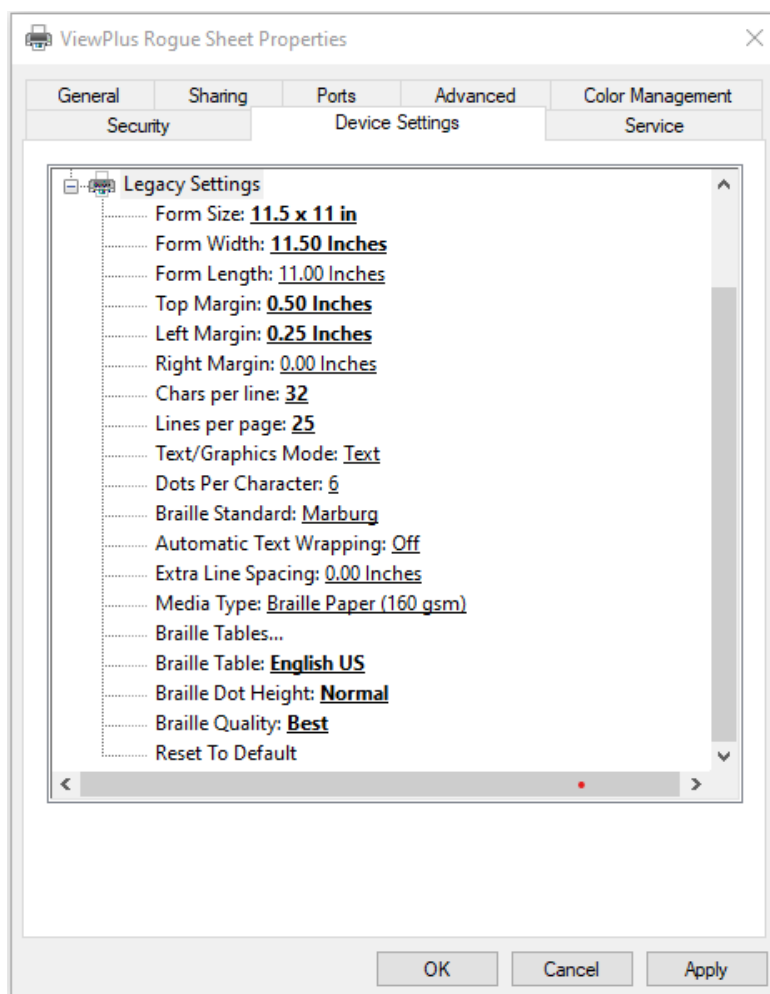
ViewPlus Rogue Sheet Properties

General | Sharing | Ports | Advanced | Color Management
Security | Device Settings | Service

Legacy Settings
Form Size: 11.5 x 11 in
Form Width: 11.50 Inches
Form Length: 11.00 Inches
Top Margin: 0.50 Inches
Left Margin: 0.25 Inches
Right Margin: 0.00 Inches
Chars per line: 32
Lines per page: 25
Text/Graphics Mode: Text
Dots Per Character: 6
Braille Standard: Marburg
Automatic Text Wrapping: Off
Extra Line Spacing: 0.00 Inches
Media Type: Braille Paper (160 gsm)
Braille Tables...
Braille Table: English US
Braille Dot Height: Normal
Braille Quality: Best
Reset To Default

OK | Cancel | Apply